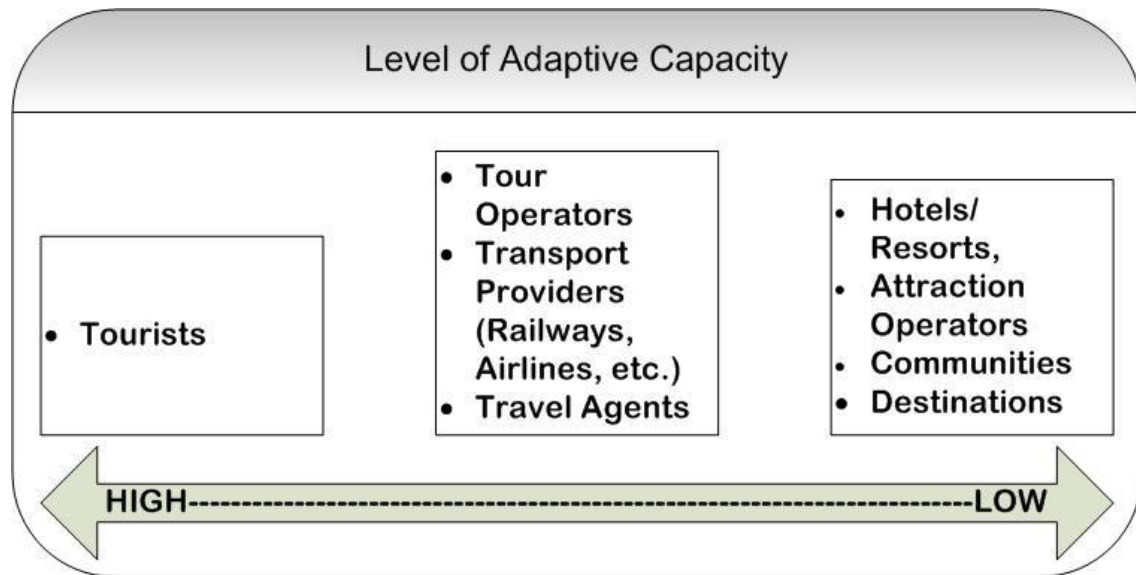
Level of Adaptive Capacity

- Tourists

- Tour Operators
- Transport Providers (Railways, Airlines, etc.)
- Travel Agents

- Hotels/ Resorts,
- Attraction Operators
- Communities
- Destinations

HIGH------------------------------------------------------------------------LOW